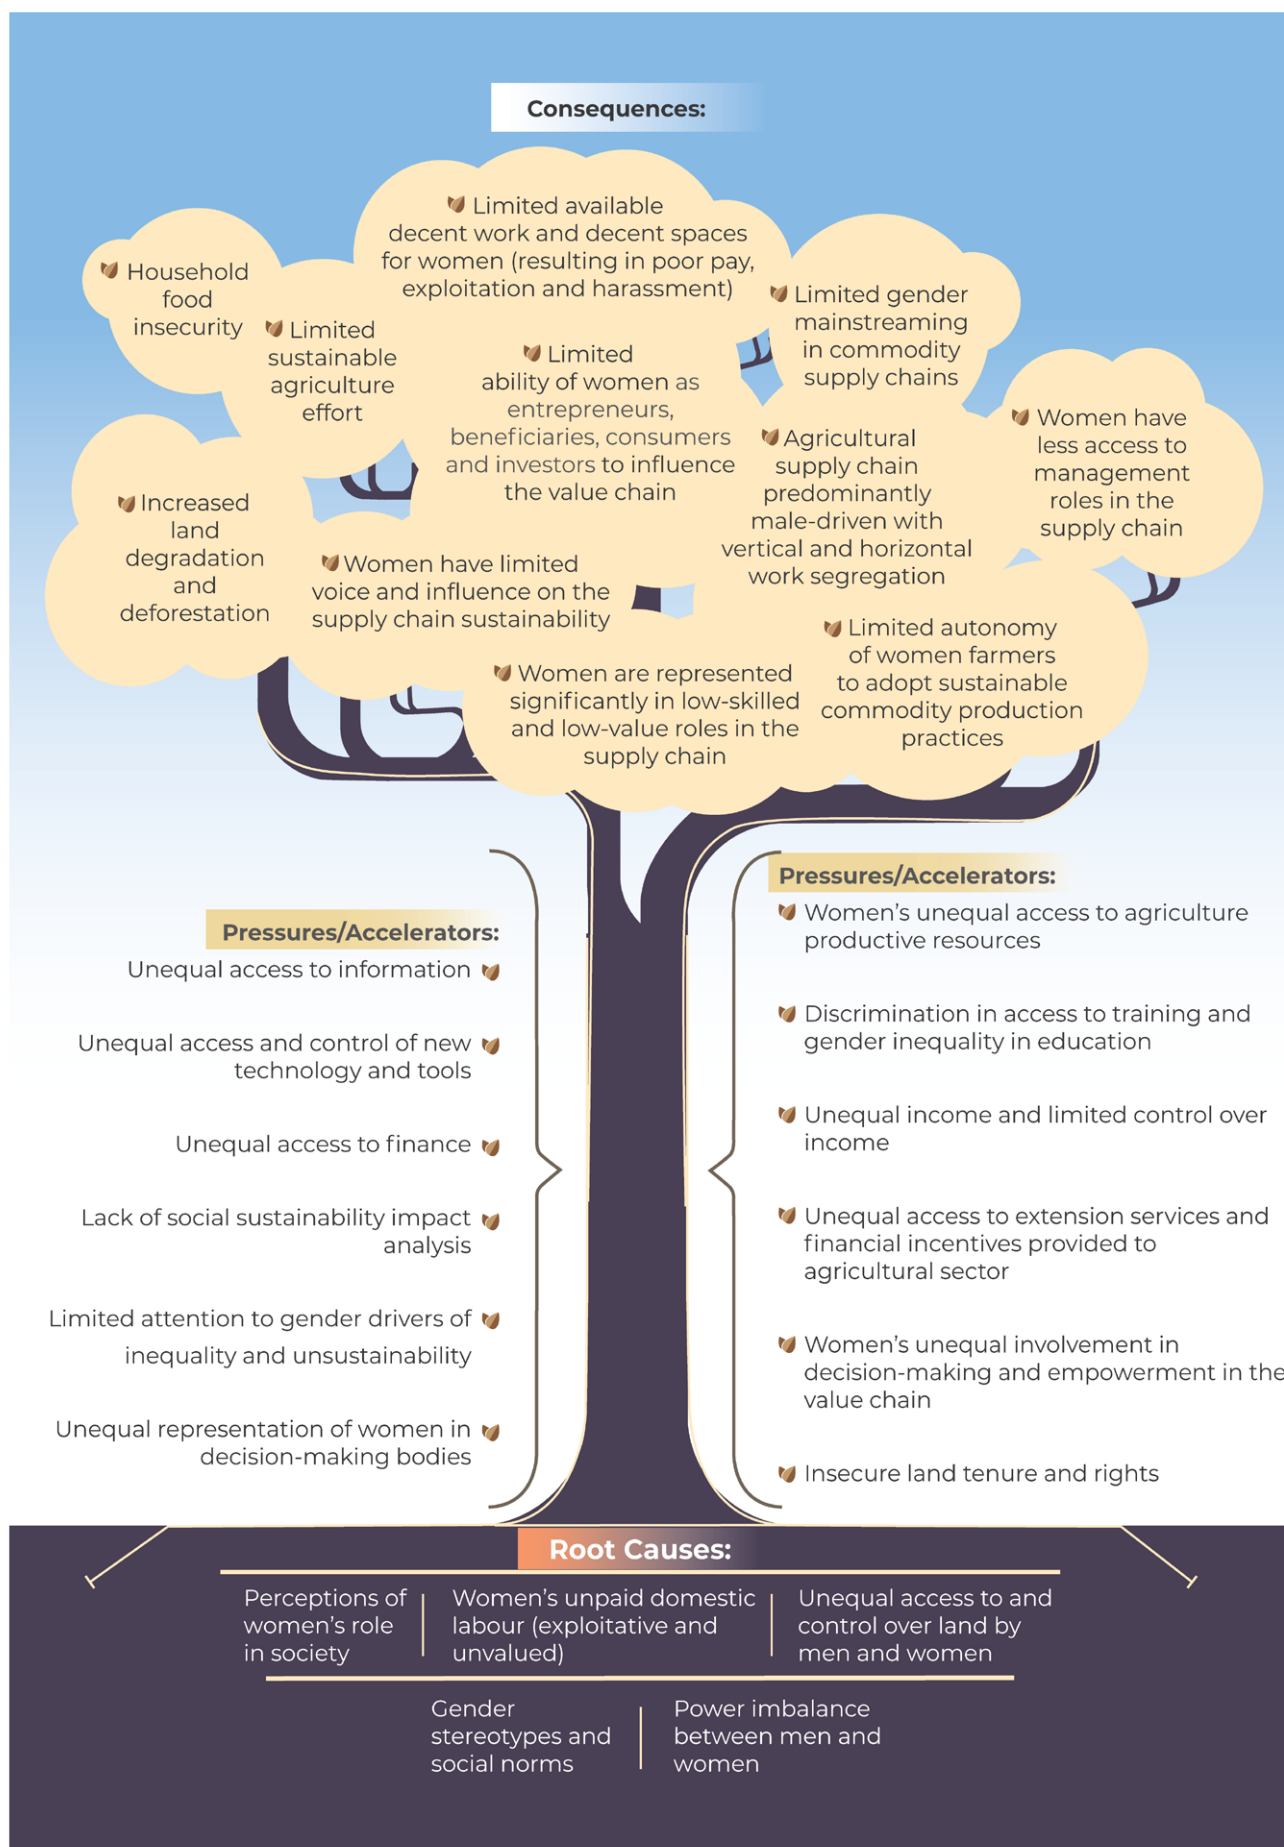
Consequences:

Household food insecurity

Limited sustainable agriculture effort

Limited available decent work and decent spaces for women (resulting in poor pay, exploitation and harassment)

Limited gender mainstreaming in commodity supply chains

Limited ability of women as entrepreneurs, beneficiaries, consumers and investors to influence the value chain

Women have less access to management roles in the supply chain

Increased land degradation and deforestation

Agricultural supply chain predominantly male-driven with vertical and horizontal work segregation

Women have limited voice and influence on the supply chain sustainability

Limited autonomy of women farmers to adopt sustainable commodity production practices

Women are represented significantly in low-skilled and low-value roles in the supply chain

Pressures/Accelerators:

Unequal access to information

Unequal access and control of new technology and tools

Unequal access to finance

Lack of social sustainability impact analysis

Limited attention to gender drivers of inequality and unsustainability

Unequal representation of women in decision-making bodies

Pressures/Accelerators:

Women's unequal access to agriculture productive resources

Discrimination in access to training and gender inequality in education

Unequal income and limited control over income

Unequal access to extension services and financial incentives provided to agricultural sector

Women's unequal involvement in decision-making and empowerment in the value chain

Insecure land tenure and rights

Root Causes:

Perceptions of women's role in society

Women's unpaid domestic labour (exploitative and unvalued)

Unequal access to and control over land by men and women

Gender stereotypes and social norms

Power imbalance between men and women